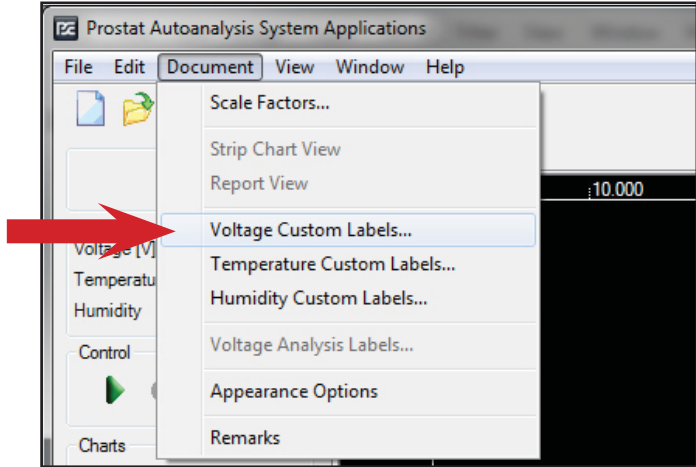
Prostat Autoanalysis System Applications

File Edit Document View Window Help

Scale Factors...

Strip Chart View

Report View

Voltage Custom Labels...

Temperature Custom Labels...

Humidity Custom Labels...

Voltage Analysis Labels...

Appearance Options

Remarks

10.000

Voltage [V]

Temperatu

Humidity

Control

Charts